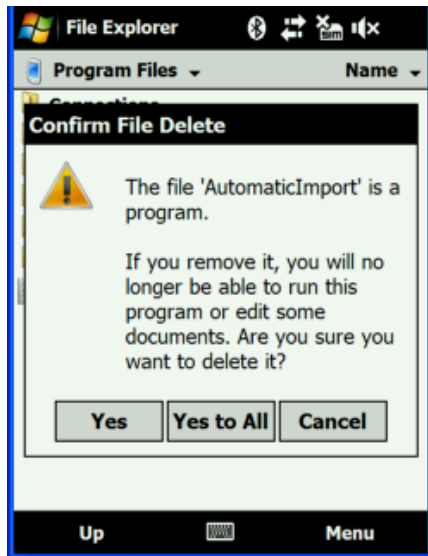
File Explorer

Program Files ▾
Name ▾

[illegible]

Confirm File Delete

The file 'AutomaticImport' is a program.

If you remove it, you will no longer be able to run this program or edit some documents. Are you sure you want to delete it?

Yes
Yes to All
Cancel

Up
Menu